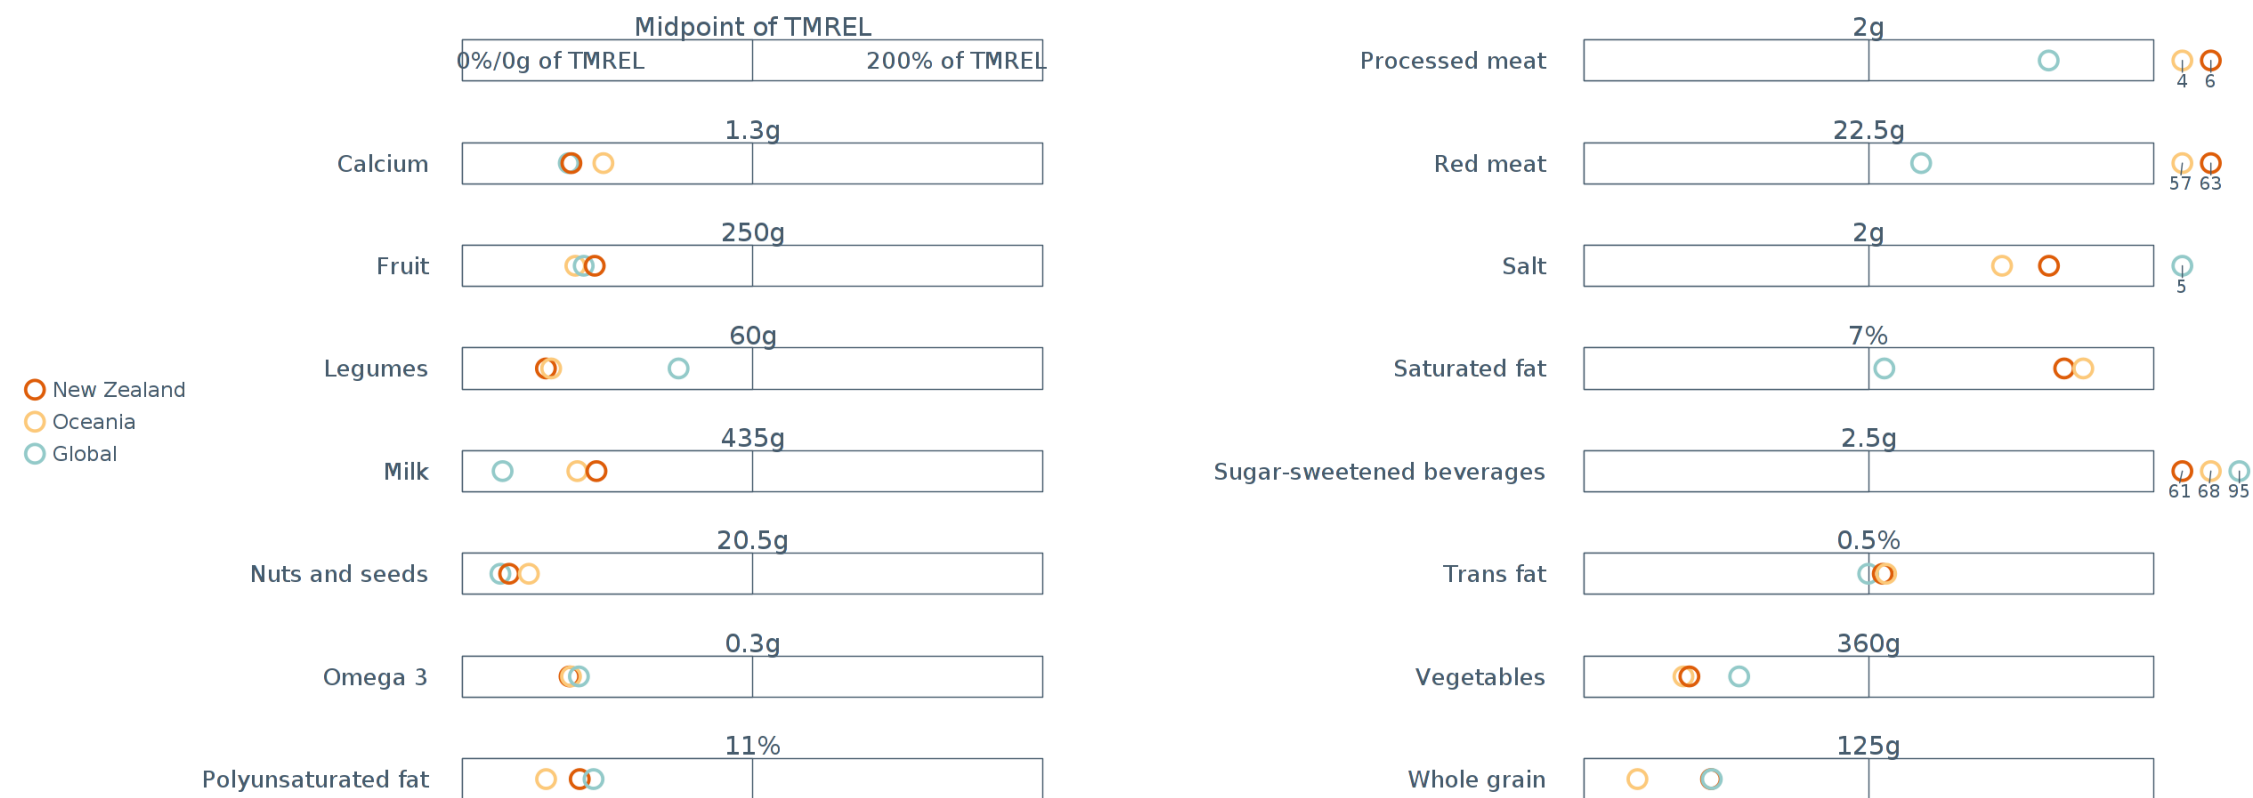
Midpoint of TMREL
0%/0g of TMREL
200% of TMREL

1.3g
Calcium

250g
Fruit

60g
Legumes

New Zealand
Oceania
Global

435g
Milk

20.5g
Nuts and seeds

0.3g
Omega 3

11%
Polyunsaturated fat

2g
Processed meat
4 6

22.5g
Red meat
57 63

2g
Salt
5

7%
Saturated fat

2.5g
Sugar-sweetened beverages
61 68 95

0.5%
Trans fat

360g
Vegetables

125g
Whole grain